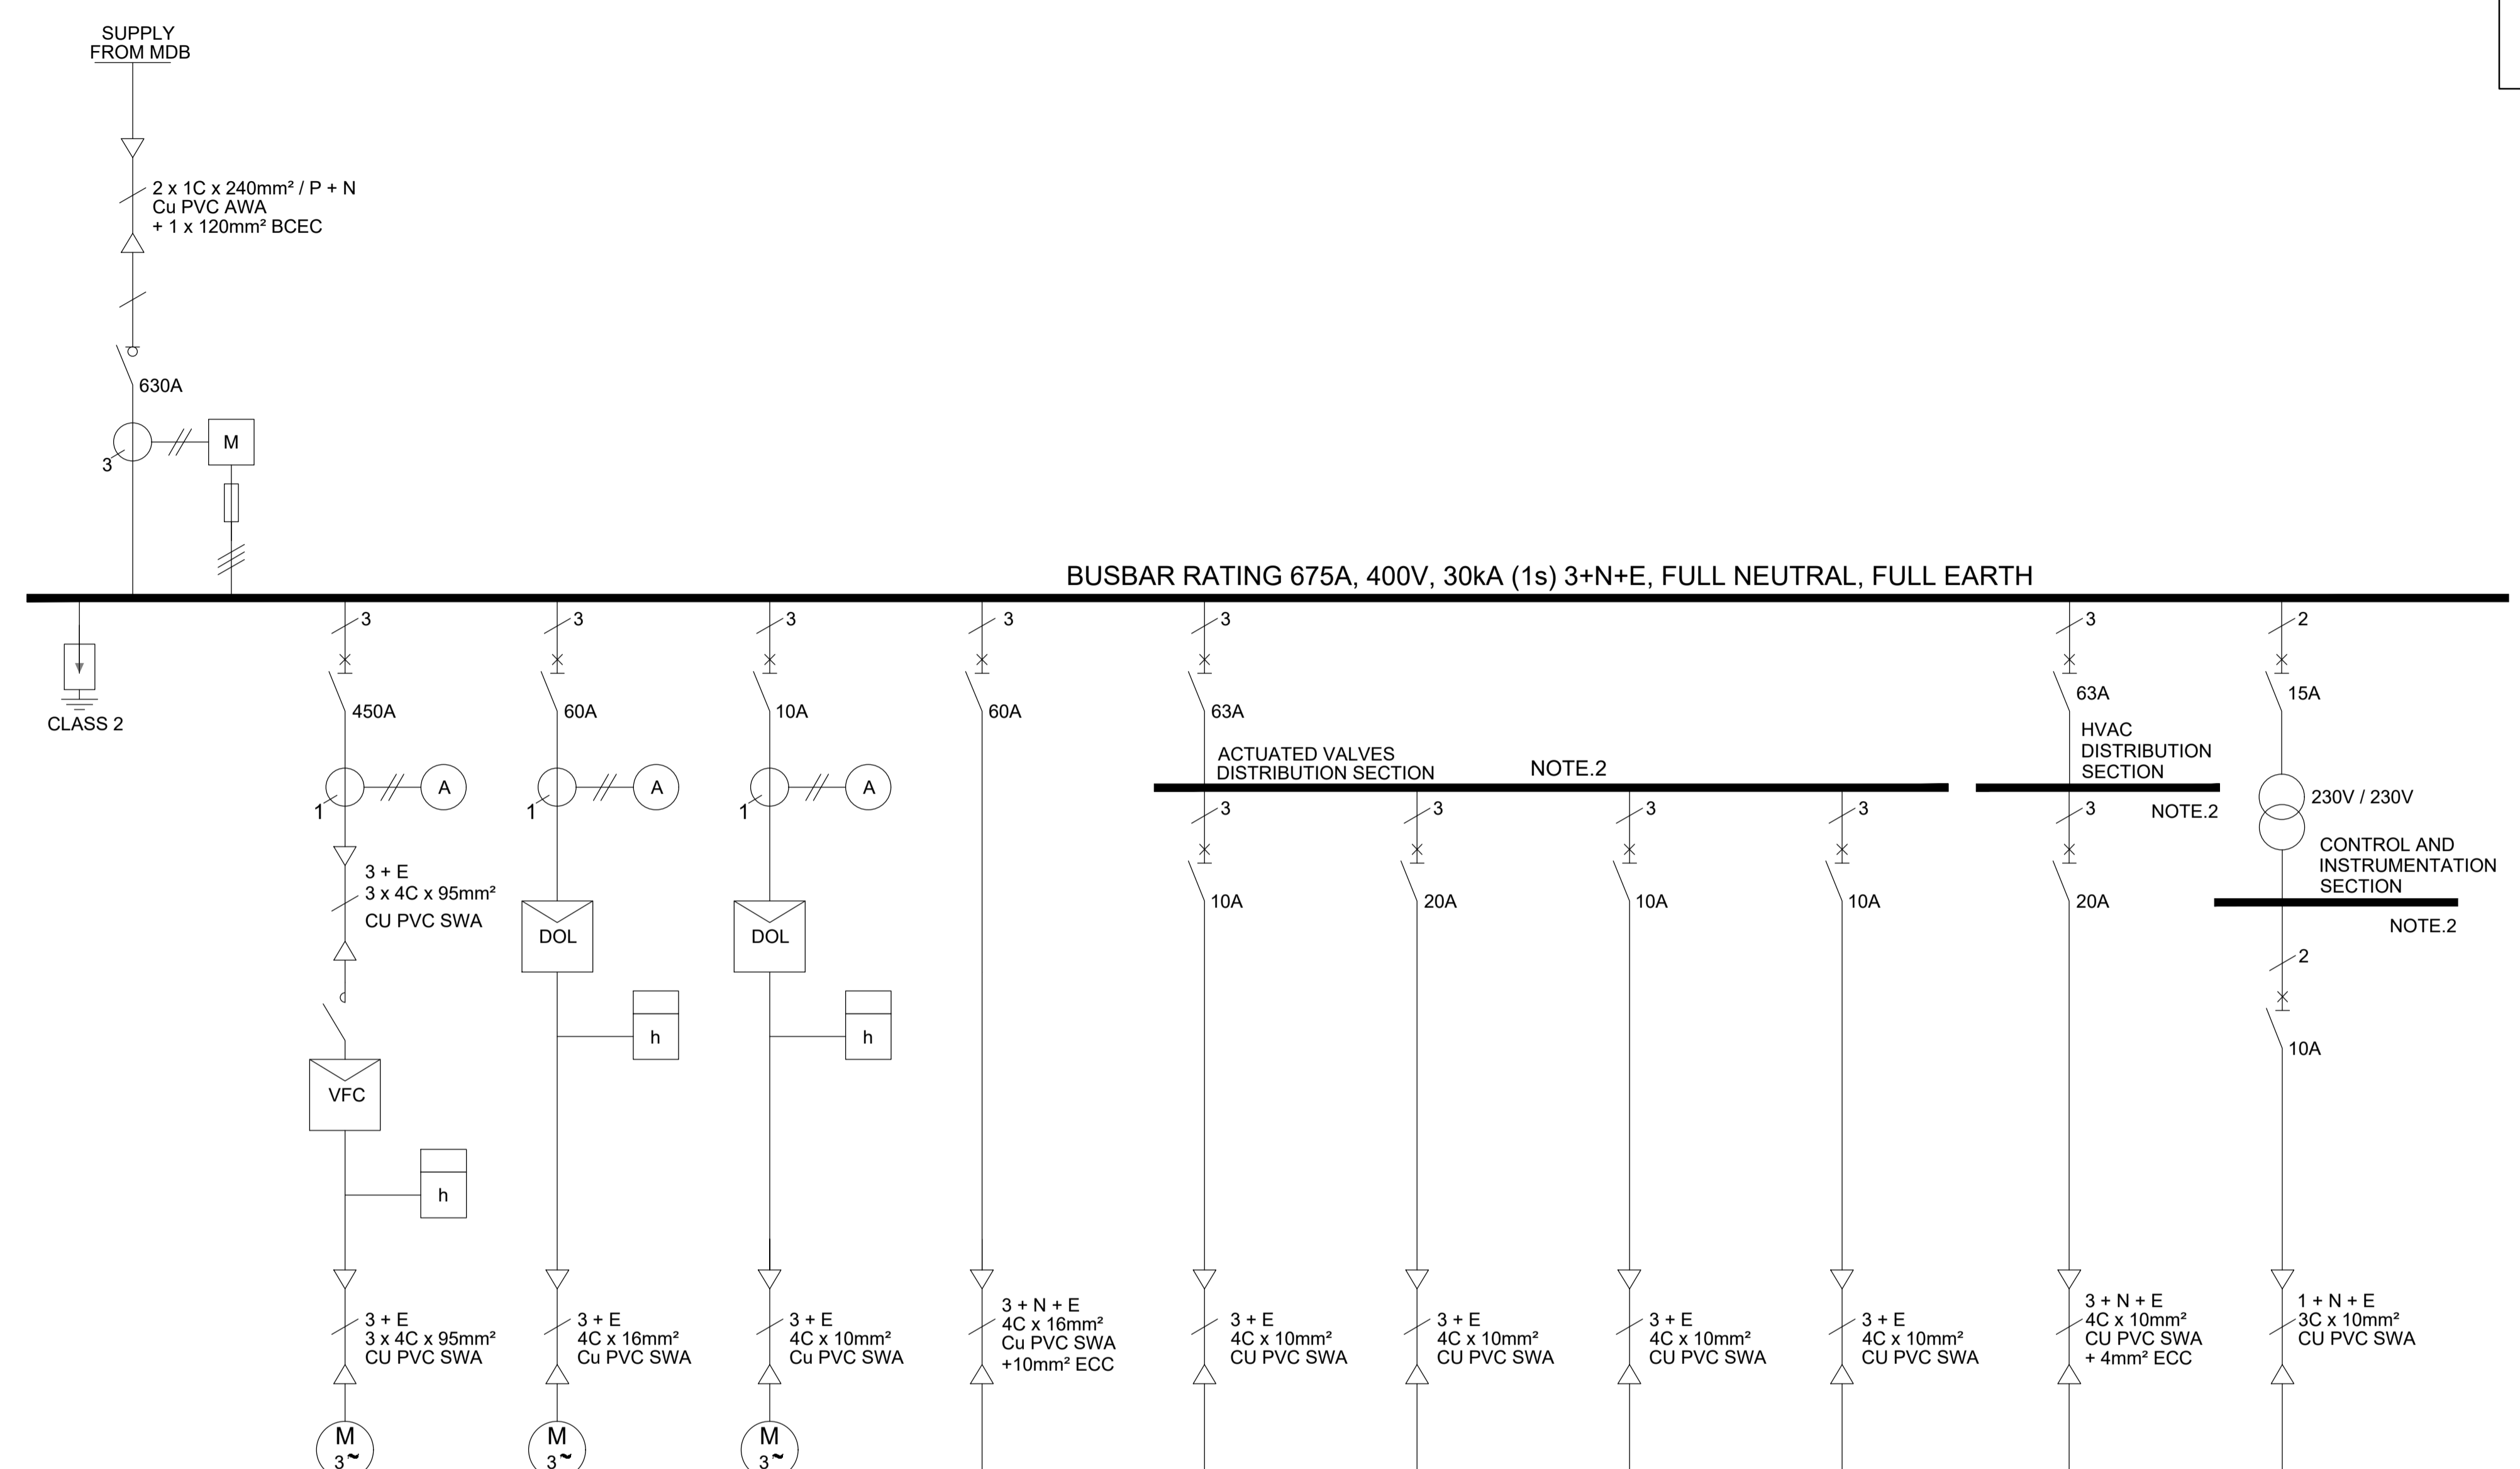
SUPPLY FROM MDB

2 x 1C x 240mm² / P + N
Cu PVC AWA
+ 1 x 120mm² BCEC

630A

3

M

BUSBAR RATING 675A, 400V, 30kA (1s) 3+N+E, FULL NEUTRAL, FULL EARTH

CLASS 2

3
450A
1
A
3 + E
3 x 4C x 95mm²
CU PVC SWA
VFC
h
3 + E
3 x 4C x 95mm²
CU PVC SWA
M
3~

3
60A
1
A
DOL
h
3 + E
4C x 16mm²
Cu PVC SWA
M
3~

3
10A
1
A
DOL
h
3 + E
4C x 10mm²
Cu PVC SWA
M
3~

3
60A
3 + N + E
4C x 16mm²
Cu PVC SWA
+10mm² ECC

3
63A
ACTUATED VALVES
DISTRIBUTION SECTION
NOTE.2

3
10A
3 + E
4C x 10mm²
CU PVC SWA

3
20A
3 + E
4C x 10mm²
CU PVC SWA

3
10A
3 + E
4C x 10mm²
CU PVC SWA

3
10A
3 + E
4C x 10mm²
CU PVC SWA

3
63A
HVAC
DISTRIBUTION
SECTION
NOTE.2
3
20A
3 + N + E
4C x 10mm²
CU PVC SWA
+ 4mm² ECC

2
15A
230V / 230V
CONTROL AND
INSTRUMENTATION
SECTION
NOTE.2
2
10A
1 + N + E
3C x 10mm²
CU PVC SWA